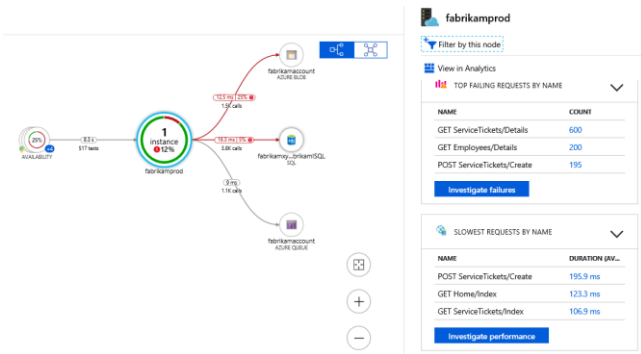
fabrikamprod

Filter by this node

View in Analytics

TOP FAILING REQUESTS BY NAME

| NAME | COUNT |
|---|---|
| GET ServiceTickets/Details | 600 |
| GET Employees/Details | 200 |
| POST ServiceTickets/Create | 195 |

Investigate failures

SLOWEST REQUESTS BY NAME

| NAME | DURATION (AV... |
|---|---|
| POST ServiceTickets/Create | 195.9 ms |
| GET Home/Index | 123.3 ms |
| GET ServiceTickets/Index | 106.9 ms |

Investigate performance

25%
AVAILABILITY
8.3 s
517 tests
1
instance
12%
fabrikamprod
12.5 ms | 23%
1.5k calls
fabrikamaccount
AZURE BLOB
19.2 ms | 25%
3.8k calls
fabrikamv...brikamSQL
SQL
9 ms
1.1k calls
fabrikamaccount
AZURE QUEUE